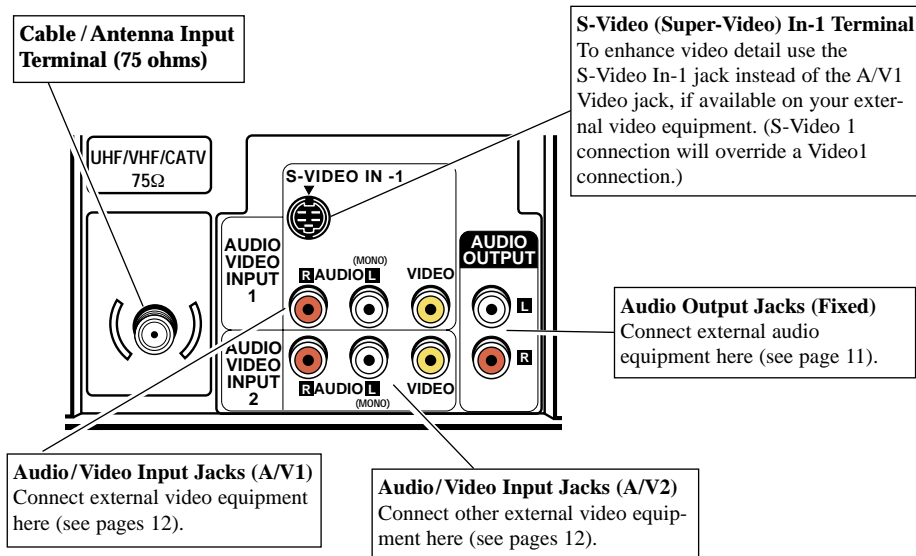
**Cable / Antenna Input Terminal (75 ohms)**

**S-Video (Super-Video) In-1 Terminal**
To enhance video detail use the S-Video In-1 jack instead of the A/V1 Video jack, if available on your external video equipment. (S-Video 1 connection will override a Video1 connection.)

UHF/VHF/CATV
75Ω

S-VIDEO IN -1

AUDIO VIDEO INPUT 1

(MONO)
R AUDIO L

VIDEO

AUDIO OUTPUT

L

R

AUDIO VIDEO INPUT 2

R AUDIO L
(MONO)

VIDEO

**Audio Output Jacks (Fixed)**
Connect external audio equipment here (see page 11).

**Audio/Video Input Jacks (A/V1)**
Connect external video equipment here (see pages 12).

**Audio/Video Input Jacks (A/V2)**
Connect other external video equipment here (see pages 12).